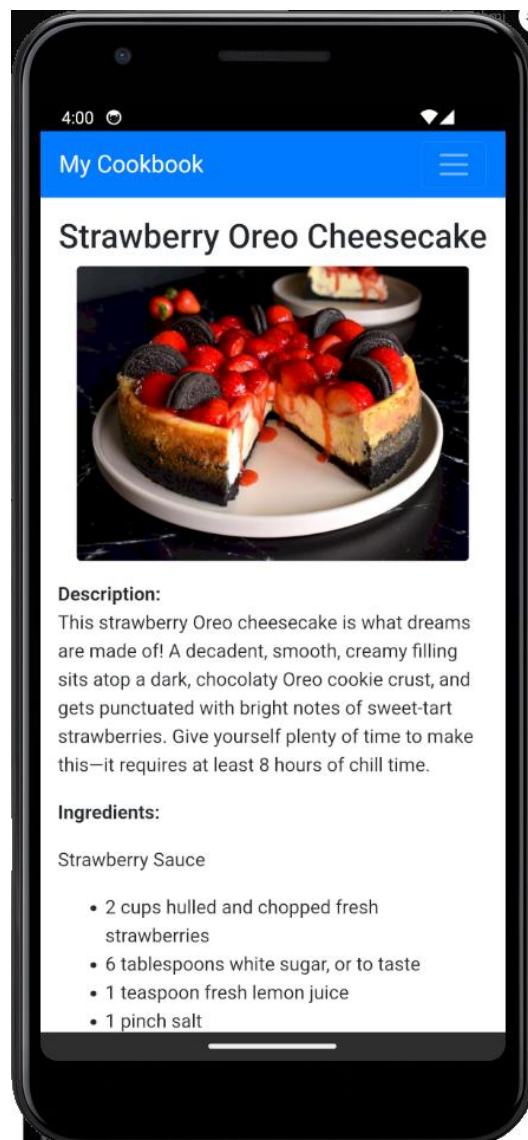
4:00

My Cookbook

Strawberry Oreo Cheesecake

**Description:**
This strawberry Oreo cheesecake is what dreams are made of! A decadent, smooth, creamy filling sits atop a dark, chocolaty Oreo cookie crust, and gets punctuated with bright notes of sweet-tart strawberries. Give yourself plenty of time to make this—it requires at least 8 hours of chill time.

**Ingredients:**

Strawberry Sauce

- 2 cups hulled and chopped fresh strawberries
- 6 tablespoons white sugar, or to taste
- 1 teaspoon fresh lemon juice
- 1 pinch salt